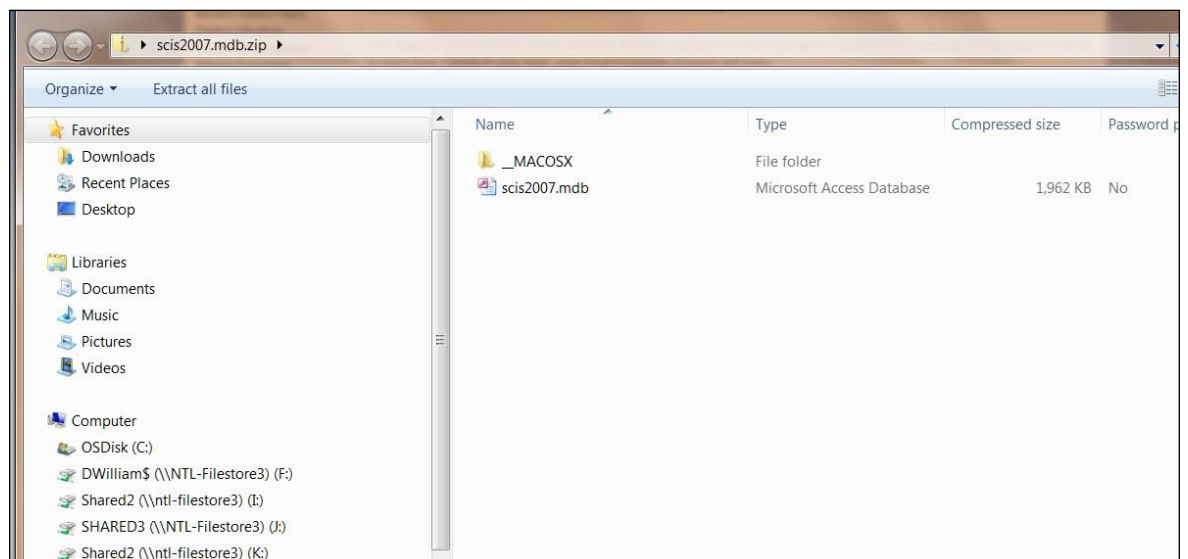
▸ scis2007.mdb.zip ▸

Organize ▾ Extract all files

Favorites
Downloads
Recent Places
Desktop

Libraries
Documents
Music
Pictures
Videos

Computer
OSDisk (C:)
DWilliam$ (\\NTL-Filestore3) (F:)
Shared2 (\\ntl-filestore3) (I:)
SHARED3 (\\NTL-Filestore3) (J:)
Shared2 (\\ntl-filestore3) (K:)

| Name | Type | Compressed size | Password p |
|---|---|---|---|
| __MACOSX | File folder | | |
| scis2007.mdb | Microsoft Access Database | 1,962 KB | No |